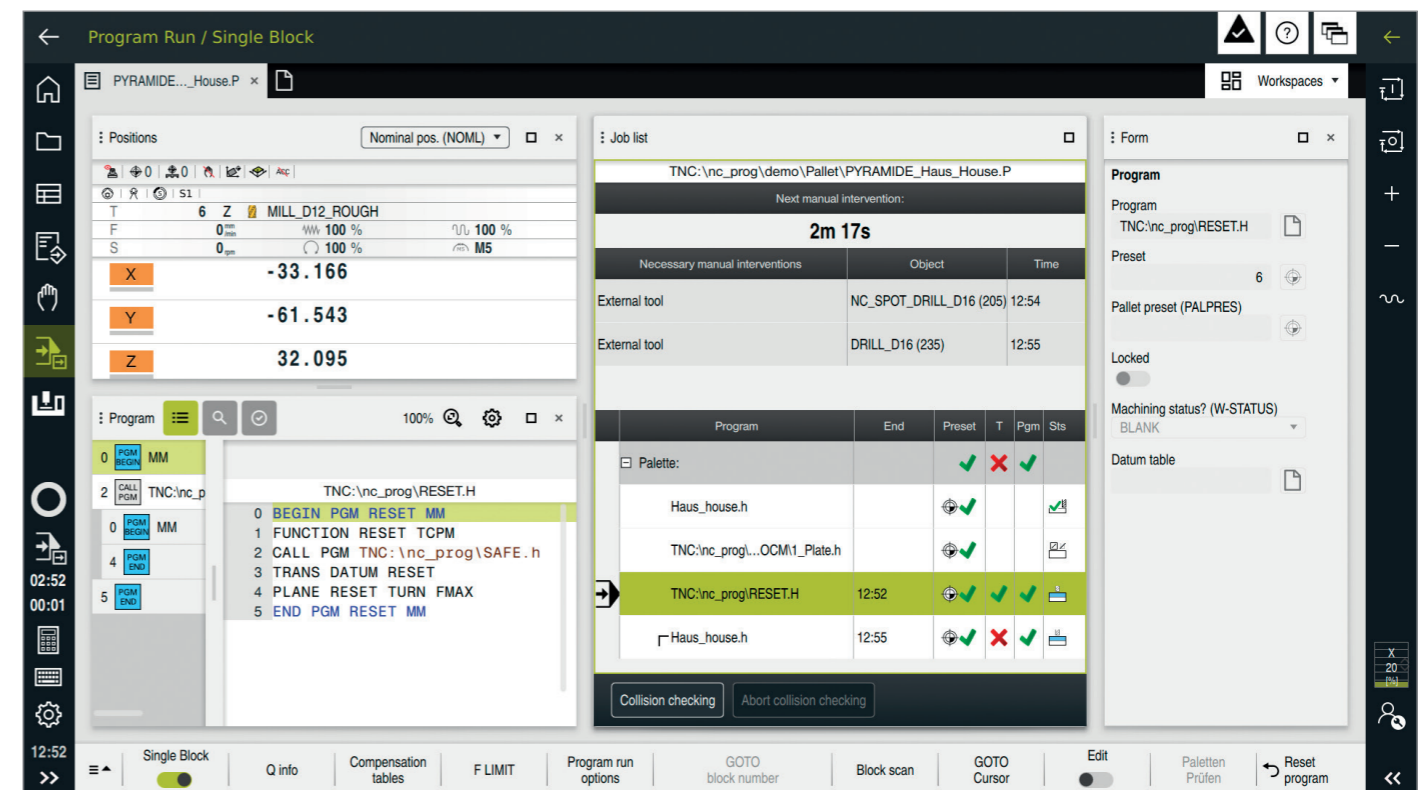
Program Run / Single Block

PYRAMIDE..._House.P ×

Workspaces ▾

Positions
Nominal pos. (NOML) ▾

0 0
S1
T 6 Z MILL_D12_ROUGH
F 0 100 % 100 %
S 0 100 % M5

X -33.166
Y -61.543
Z 32.095

Program
100%

0 MM
2 TNC:\nc_p
0 MM
4
5

TNC:\nc_prog\RESET.H
0 BEGIN PGM RESET MM
1 FUNCTION RESET TCPM
2 CALL PGM TNC:\nc_prog\SAFE.h
3 TRANS DATUM RESET
4 PLANE RESET TURN FMAX
5 END PGM RESET MM

Job list
TNC:\nc_prog\demo\Pallet\PYRAMIDE_Haus_House.P
Next manual intervention:
2m 17s

| Necessary manual interventions | Object | Time |
|---|---|---|
| External tool | NC_SPOT_DRILL_D16 (205) | 12:54 |
| External tool | DRILL_D16 (235) | 12:55 |

| Program | End | Preset | T | Pgm | Sts |
|---|---|---|---|---|---|
| Palette: | | | | | |
| Haus_house.h | | | | | |
| TNC:\nc_prog\...OCM\1_Plate.h | | | | | |
| TNC:\nc_prog\RESET.H | 12:52 | | | | |
| Haus_house.h | 12:55 | | | | |

Collision checking
Abort collision checking

Form
Program
Program
TNC:\nc_prog\RESET.H
Preset
6
Pallet preset (PALPRES)
Locked
Machining status? (W-STATUS)
BLANK
Datum table

02:52
00:01
12:52

X
20
[%]

Single Block
Q info
Compensation tables
F LIMIT
Program run options
GOTO block number
Block scan
GOTO Cursor
Edit
Paletten Prüfen
Reset program